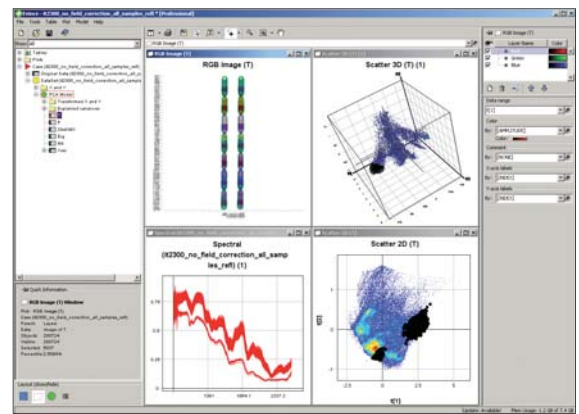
Evince - ift2300_no_field_correction_all_samples_refl * [Professional]

File Tools Table Plot Model Help

RGB Image (T)

RGB Image (T)

Scatter 3D (T) (1)

Spectral (it2300_no_field_correction_all_samples_refl) (1)

Scatter 2D (T)

RGB Image (T)

Layer Name

Color

R

Green

Blue

Data range

Color

Comment

X-axis labels

Y-axis labels

Quick Information

RGB Image (T) Window

Layout (Show/Hide)

t[1]

t[2]

Updates: Available

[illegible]